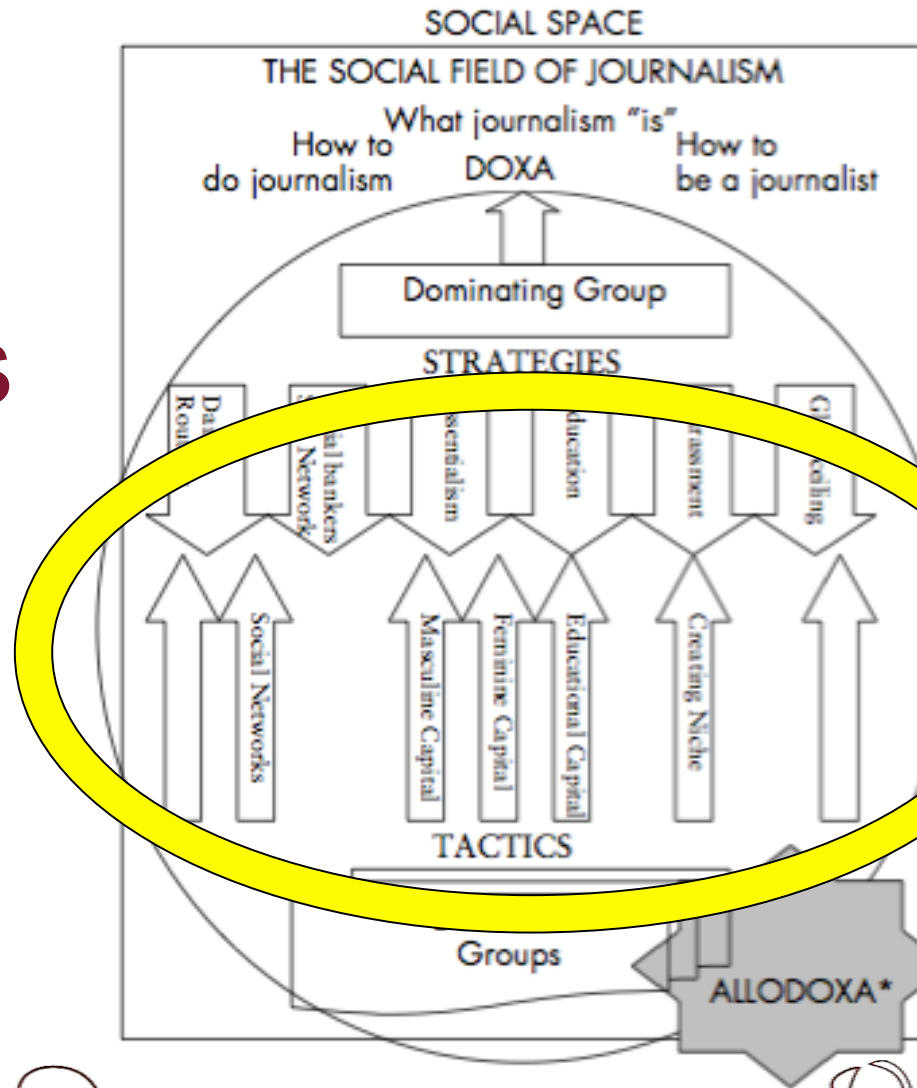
SOCIAL SPACE

THE SOCIAL FIELD OF JOURNALISM

What journalism "is"

How to do journalism

DOXA

How to be a journalist

Dominating Group

STRATEGIES

Da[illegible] Rou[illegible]

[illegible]al bankers Networks

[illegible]sentialism

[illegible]ducation

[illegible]rassment

Gl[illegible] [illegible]eiling

Social Networks

Masculine Capital

Feminine Capital

Educational Capital

Creating Niche

TACTICS

Groups

ALLODOXA*

S